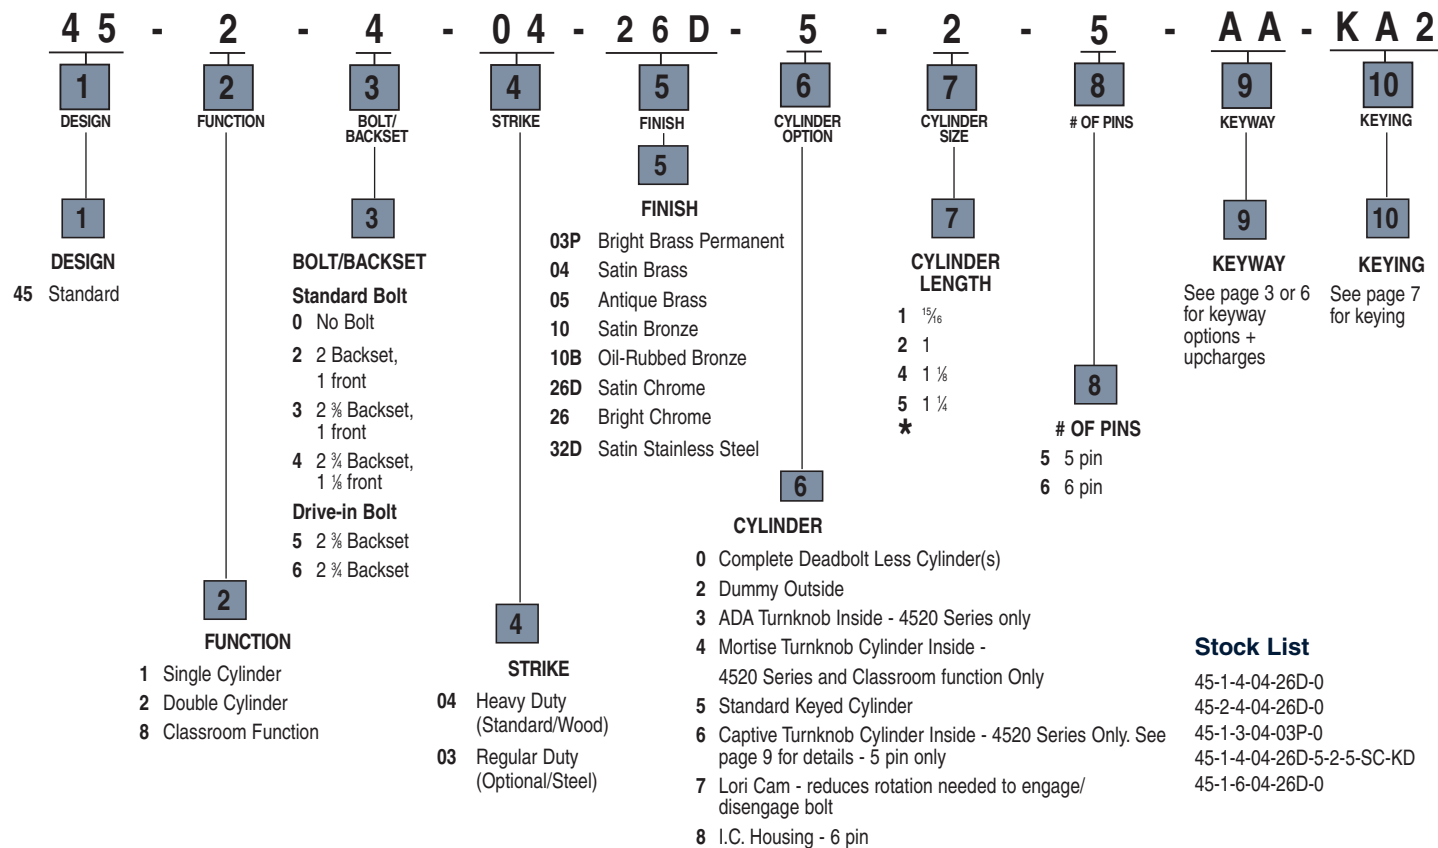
45 - 2 - 4 - 04 - 26D - 5 - 2 - 5 - AA - KA2

1 DESIGN
2 FUNCTION
3 BOLT/ BACKSET
4 STRIKE
5 FINISH
6 CYLINDER OPTION
7 CYLINDER SIZE
8 # OF PINS
9 KEYWAY
10 KEYING

1
DESIGN
45 Standard

3
BOLT/BACKSET
Standard Bolt
0 No Bolt
2 2 Backset, 1 front
3 2 $\frac{3}{8}$ Backset, 1 front
4 2 $\frac{3}{4}$ Backset, 1 $\frac{1}{8}$ front
Drive-in Bolt
5 2 $\frac{3}{8}$ Backset
6 2 $\frac{3}{4}$ Backset

5
FINISH
03P Bright Brass Permanent
04 Satin Brass
05 Antique Brass
10 Satin Bronze
10B Oil-Rubbed Bronze
26D Satin Chrome
26 Bright Chrome
32D Satin Stainless Steel

7
CYLINDER LENGTH
1 $\frac{15}{16}$
2 1
4 1 $\frac{1}{8}$
5 1 $\frac{1}{4}$
*

9
KEYWAY
See page 3 or 6 for keyway options + upcharges

10
KEYING
See page 7 for keying

8
# OF PINS
5 5 pin
6 6 pin

6
CYLINDER
0 Complete Deadbolt Less Cylinder(s)
2 Dummy Outside
3 ADA Turnknob Inside - 4520 Series only
4 Mortise Turnknob Cylinder Inside - 4520 Series and Classroom function Only
5 Standard Keyed Cylinder
6 Captive Turnknob Cylinder Inside - 4520 Series Only. See page 9 for details - 5 pin only
7 Lori Cam - reduces rotation needed to engage/ disengage bolt
8 I.C. Housing - 6 pin

2
FUNCTION
1 Single Cylinder
2 Double Cylinder
8 Classroom Function

4
STRIKE
04 Heavy Duty (Standard/Wood)
03 Regular Duty (Optional/Steel)

Stock List
45-1-4-04-26D-0
45-2-4-04-26D-0
45-1-3-04-03P-0
45-1-4-04-26D-5-2-5-SC-KD
45-1-6-04-26D-0